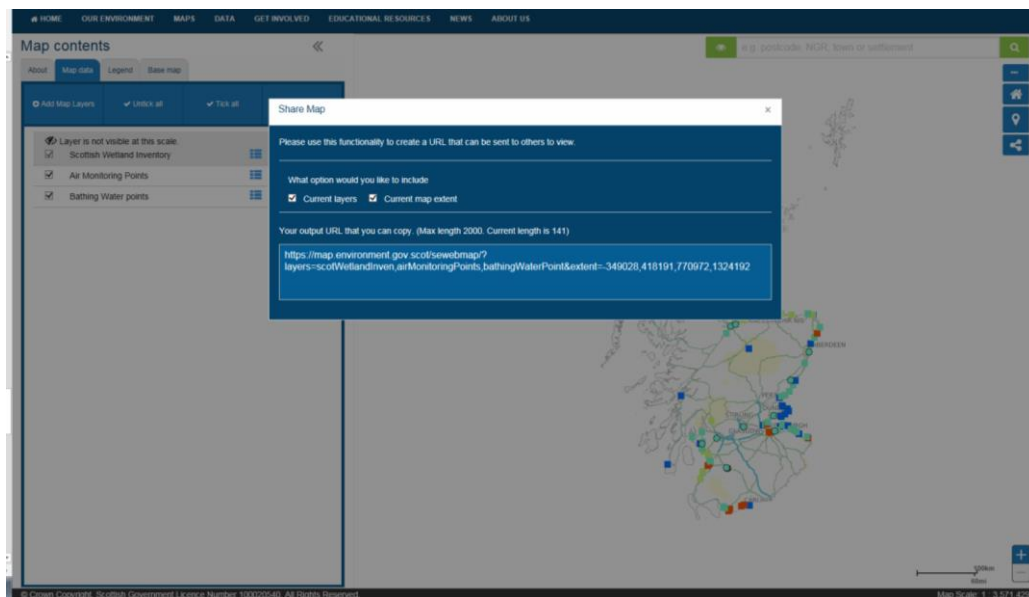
HOME OUR ENVIRONMENT MAPS DATA GET INVOLVED EDUCATIONAL RESOURCES NEWS ABOUT US

Map contents

About Map data Legend Base map

Add Map Layers Untick all Tick all

Layer is not visible at this scale.
Scottish Wetland Inventory
Air Monitoring Points
Bathing Water points

e.g. postcode, NGR, town or settlement

Share Map ×

Please use this functionality to create a URL that can be sent to others to view.

What option would you like to include

Current layers Current map extent

Your output URL that you can copy. (Max length 2000. Current length is 141)

https://map.environment.gov.scot/sewebmap/?layers=scotWetlandInven,airMonitoringPoints,bathingWaterPoint&extent=-349028,418191,770972,1324192

ABERDEEN

100km
50mi

© Crown Copyright. Scottish Government Licence Number 100020540. All Rights Reserved.

Map Scale: 1 : 3,571,4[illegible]